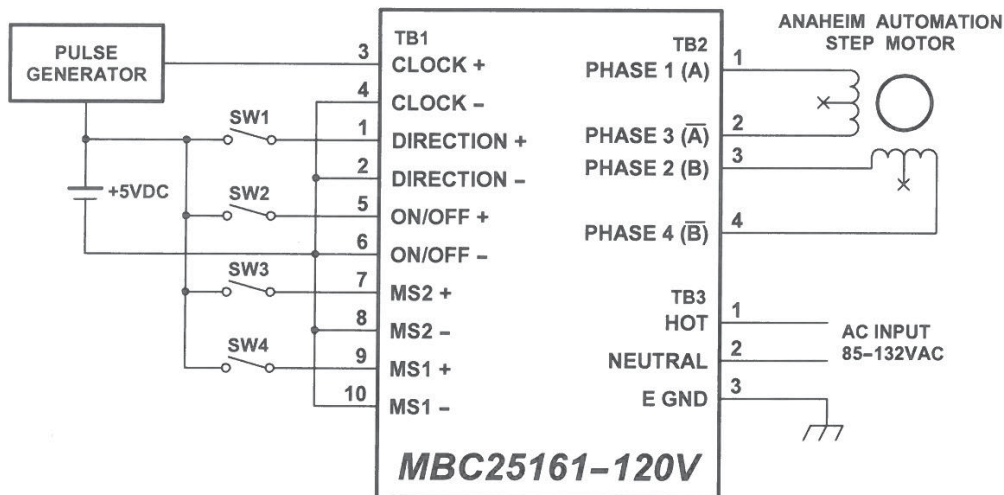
PULSE GENERATOR

+5VDC

SW1

SW2

SW3

SW4

3
4
1
2
5
6
7
8
9
10

TB1
CLOCK +
CLOCK –
DIRECTION +
DIRECTION –
ON/OFF +
ON/OFF –
MS2 +
MS2 –
MS1 +
MS1 –

TB2
PHASE 1 (A)
PHASE 3 ($\overline{A}$)
PHASE 2 (B)
PHASE 4 ($\overline{B}$)

1
2
3
4

ANAHEIM AUTOMATION STEP MOTOR

TB3
HOT
NEUTRAL
E GND

1
2
3

AC INPUT 85–132VAC

MBC25161–120V